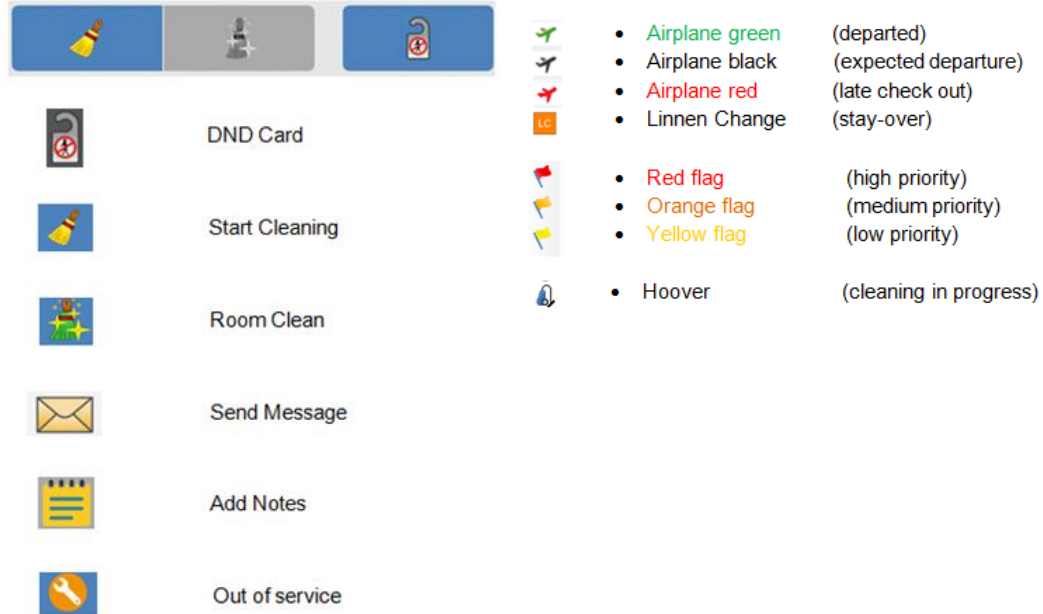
DND Card

Start Cleaning

Room Clean

Send Message

Add Notes

Out of service

- Airplane green (departed)
- Airplane black (expected departure)
- Airplane red (late check out)
LC
- Linnen Change (stay-over)

- Red flag (high priority)
- Orange flag (medium priority)
- Yellow flag (low priority)

- Hoover (cleaning in progress)